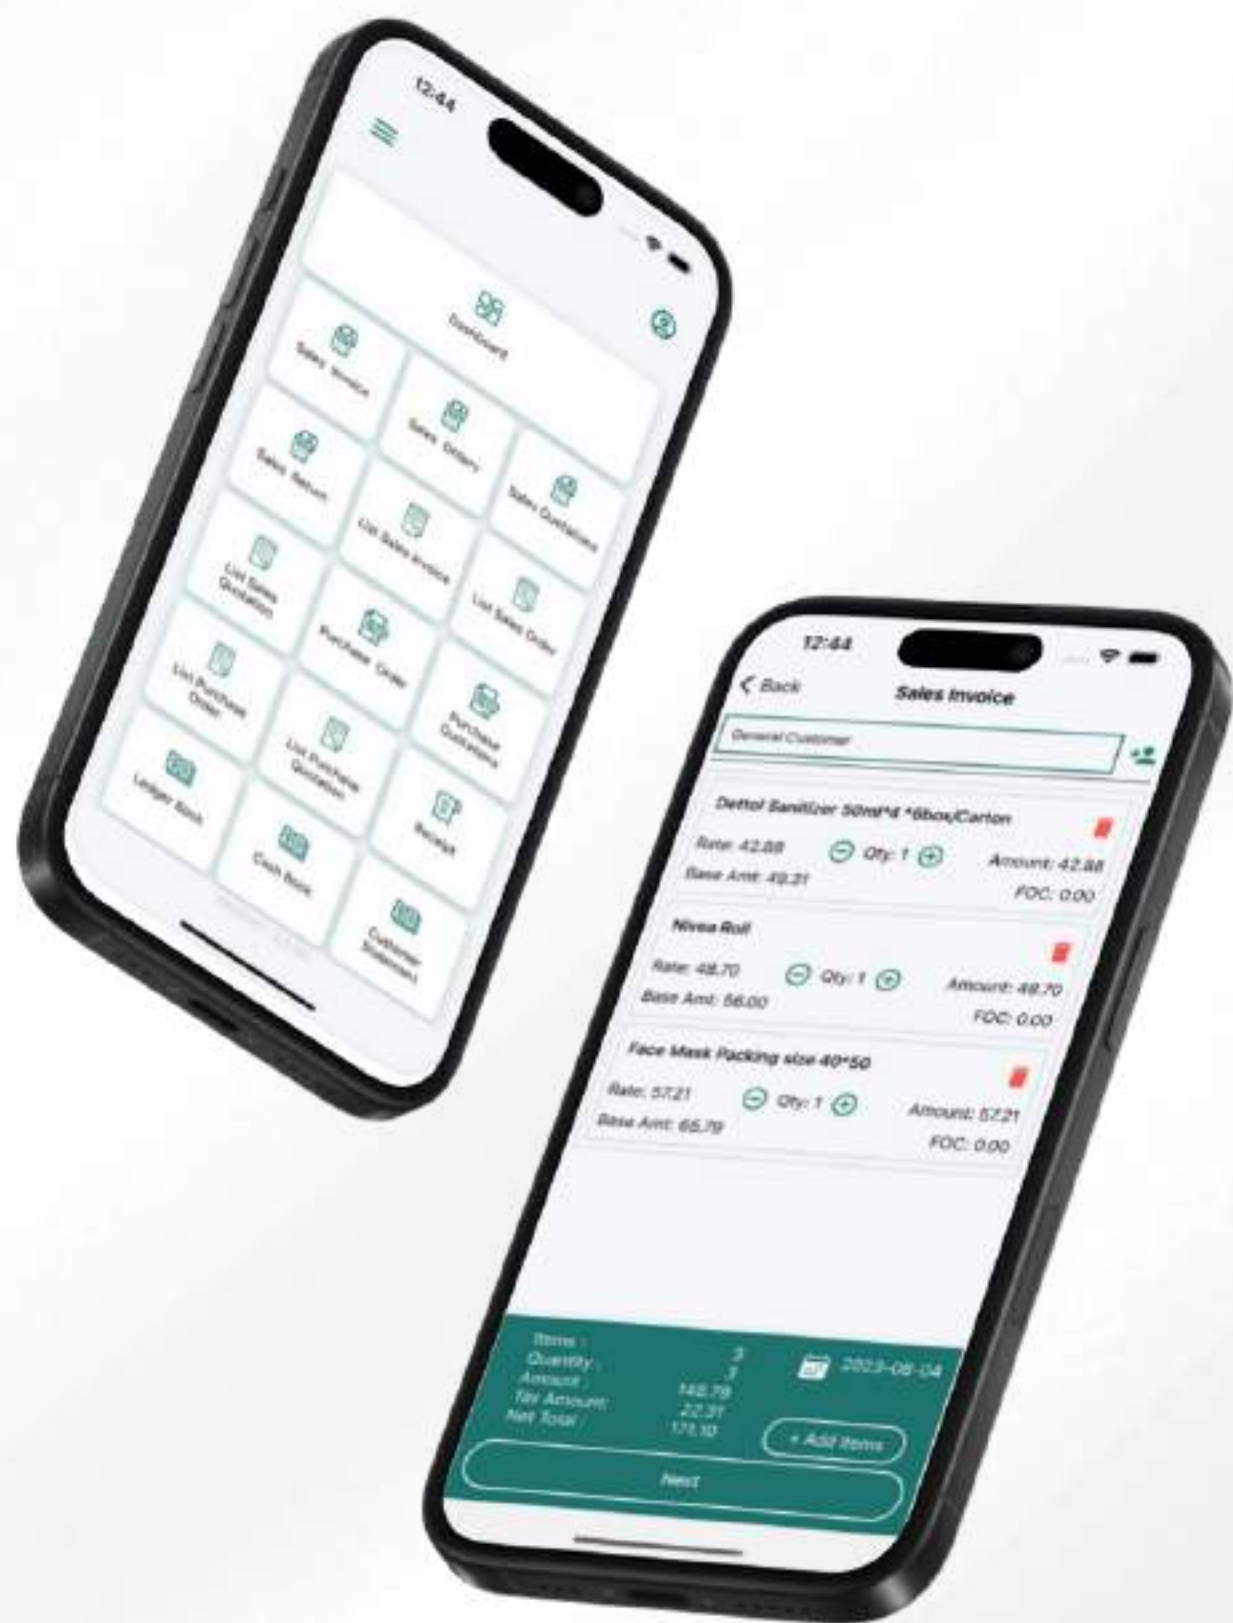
12:44

Dashboard

Sales Invoice

Sales Order

Sales Return

Sales Quotation

List Sales Invoice

List Sales Quotation

List Sales Order

Purchase Order

List Purchase Order

Purchase Quotation

List Purchase Quotation

Ledger Book

Receipt

Cash Book

Customer Statement

12:44

< Back

Sales Invoice

General Customer

Dettol Sanitizer 50ml*4 *6box/Carton

Rate: 42.88

Qty: 1

Amount: 42.88

Base Amt: 49.31

FOC: 0.00

Nivea Roll

Rate: 48.70

Qty: 1

Amount: 48.70

Base Amt: 56.00

FOC: 0.00

Face Mask Packing size 40*50

Rate: 57.21

Qty: 1

Amount: 57.21

Base Amt: 65.79

FOC: 0.00

Items : 3

Quantity : 3

Amount : 148.79

Tax Amount : 22.31

Net Total : 171.10

2023-08-04

+ Add Items

Next